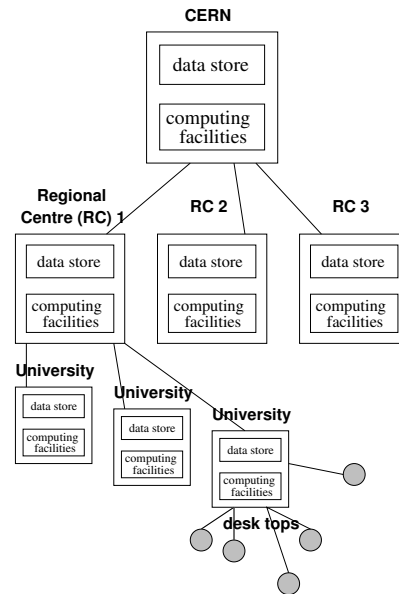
CERN

data store

computing facilities

Regional Centre (RC) 1

data store

computing facilities

RC 2

data store

computing facilities

RC 3

data store

computing facilities

University

data store

computing facilities

University

data store

computing facilities

University

data store

computing facilities

desk tops